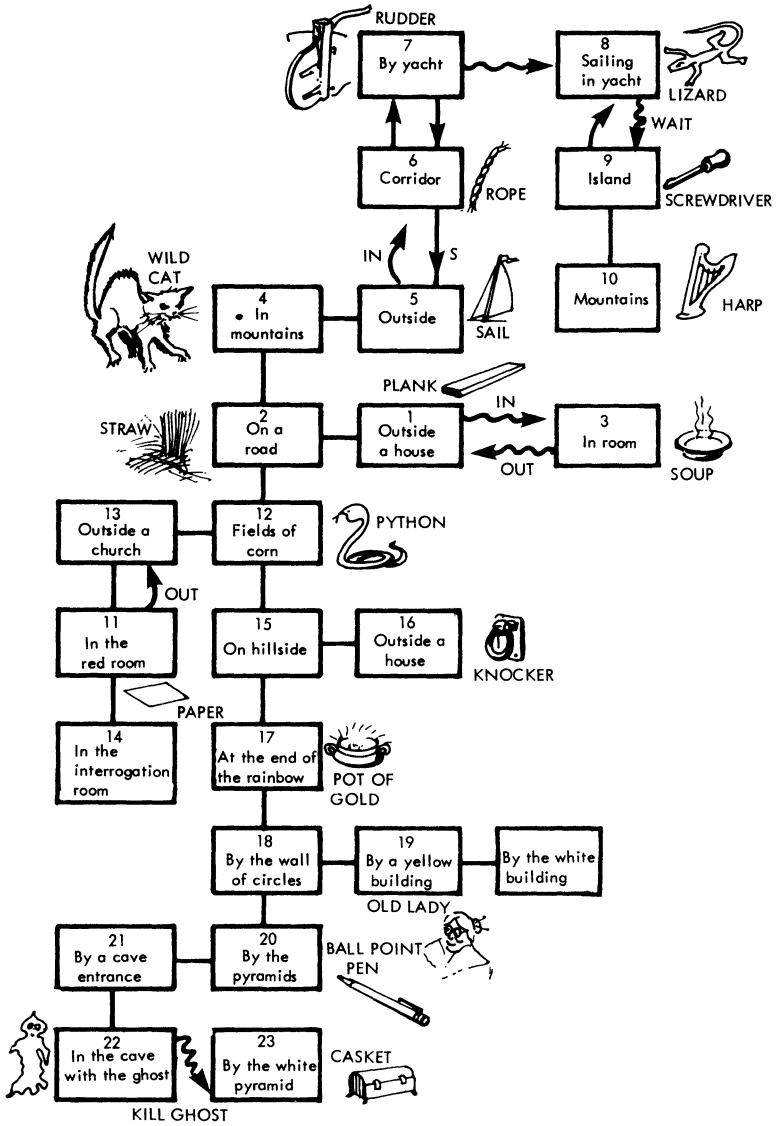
RUDDER

7
By yacht

8
Sailing in yacht

LIZARD

WAIT

6
Corridor

ROPE

9
Island

SCREWDRIVER

WILD CAT

IN

S

4
• In mountains

5
Outside

SAIL

10
Mountains

HARP

PLANK

STRAW

2
On a road

1
Outside a house

IN

3
In room

OUT

SOUP

13
Outside a church

12
Fields of corn

PYTHON

OUT

11
In the red room

15
On hillside

16
Outside a house

KNOCKER

PAPER

14
In the interrogation room

17
At the end of the rainbow

POT OF GOLD

18
By the wall of circles

19
By a yellow building

By the white building

OLD LADY

21
By a cave entrance

20
By the pyramids

BALL POINT PEN

22
In the cave with the ghost

23
By the white pyramid

CASKET

KILL GHOST